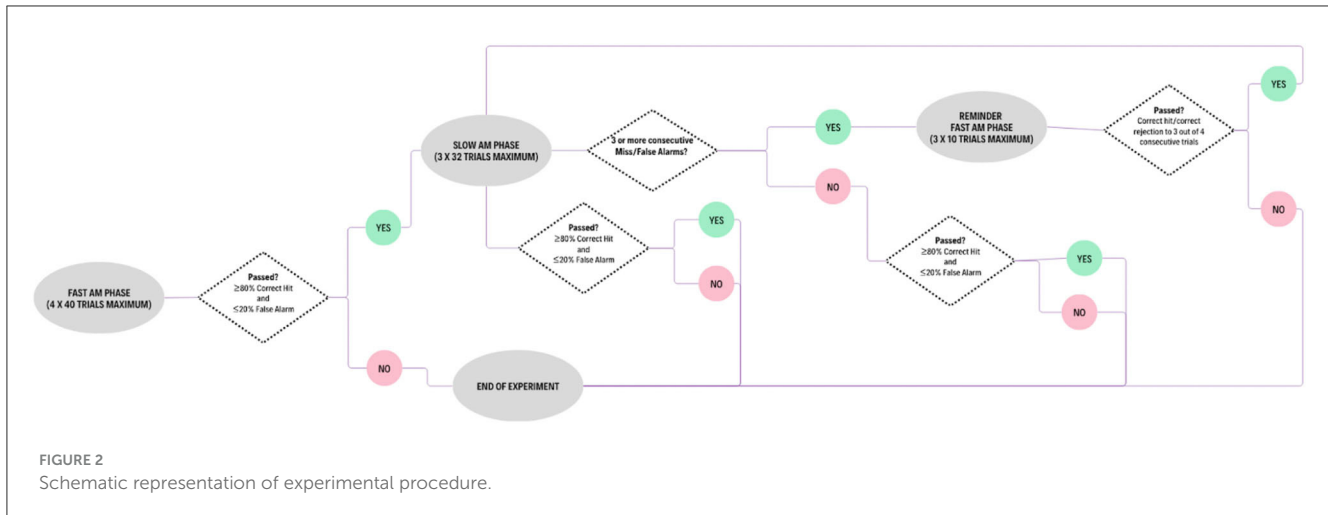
FAST AM PHASE
(4 X 40 TRIALS MAXIMUM)

Passed?
≥80% Correct Hit
and
≤20% False Alarm

YES

NO

SLOW AM PHASE
(3 X 32 TRIALS MAXIMUM)

3 or more consecutive
Miss/False Alarms?

Passed?
≥80% Correct Hit
and
≤20% False Alarm

YES

NO

END OF EXPERIMENT

YES

NO

REMINDER
FAST AM PHASE
(3 X 10 TRIALS MAXIMUM)

Passed?
Correct hit/correct rejection to 3 out of 4 consecutive trials

YES

NO

Passed?
≥80% Correct Hit
and
≤20% False Alarm

YES

NO

FIGURE 2
Schematic representation of experimental procedure.